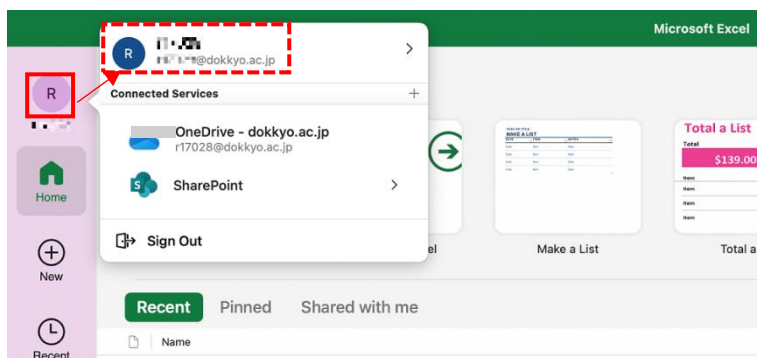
Microsoft Excel

R

R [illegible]
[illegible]@dokkyo.ac.jp

Connected Services
+

OneDrive - dokkyo.ac.jp
r17028@dokkyo.ac.jp

SharePoint

Sign Out

Home

New

Recent

el

MAKE A LIST

Make a List

Total a List
Total
$139.00
Item
Item
Item
Item

Total a

Recent Pinned Shared with me

Name